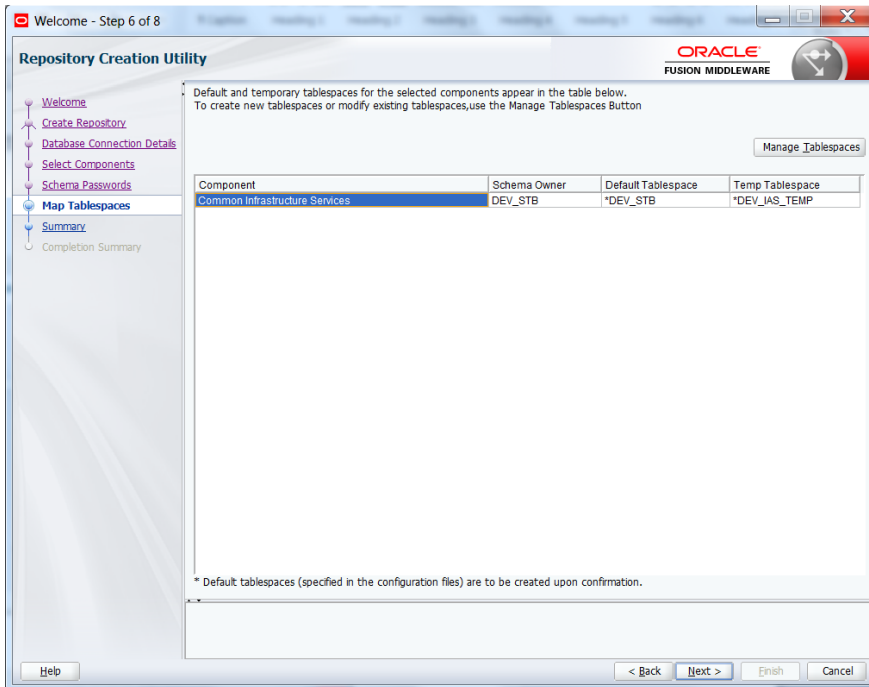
Welcome - Step 6 of 8

Repository Creation Utility

ORACLE
FUSION MIDDLEWARE

Welcome
Create Repository
Database Connection Details
Select Components
Schema Passwords
Map Tablespaces
Summary
Completion Summary

Default and temporary tablespaces for the selected components appear in the table below.
To create new tablespaces or modify existing tablespaces,use the Manage Tablespaces Button

Manage Tablespaces

| Component | Schema Owner | Default Tablespace | Temp Tablespace |
|---|---|---|---|
| Common Infrastructure Services | DEV_STB | *DEV_STB | *DEV_IAS_TEMP |

* Default tablespaces (specified in the configuration files) are to be created upon confirmation.

Help

< Back
Next >
Finish
Cancel